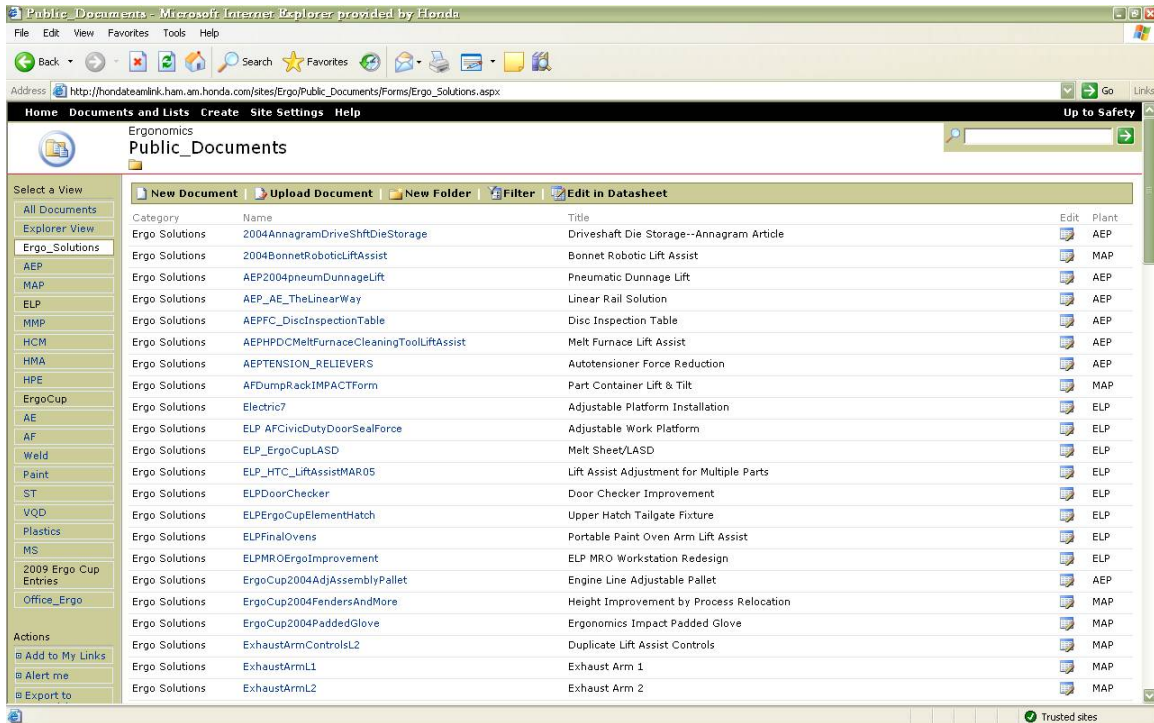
Public_Documents - Microsoft Internet Explorer provided by Honda

File Edit View Favorites Tools Help

Back Search Favorites

Address http://hondateamlink.ham.am.honda.com/sites/Ergo/Public_Documents/Forms/Ergo_Solutions.aspx Go Links

Home Documents and Lists Create Site Settings Help Up to Safety

Ergonomics
Public_Documents

Select a View
All Documents
Explorer View
Ergo_Solutions
AEP
MAP
ELP
MMP
HCM
HMA
HPE
ErgoCup
AE
AF
Weld
Paint
ST
VQD
Plastics
MS
2009 Ergo Cup Entries
Office_Ergo

Actions
Add to My Links
Alert me
Export to

New Document | Upload Document | New Folder | Filter | Edit in Datasheet

| Category | Name | Title | Edit | Plant |
|---|---|---|---|---|
| Ergo Solutions | 2004AnnagramDriveShftDieStorage | Driveshaft Die Storage--Annagram Article | | AEP |
| Ergo Solutions | 2004BonnetRoboticLiftAssist | Bonnet Robotic Lift Assist | | MAP |
| Ergo Solutions | AEP2004pneumDunnageLift | Pneumatic Dunnage Lift | | AEP |
| Ergo Solutions | AEP_AE_TheLinearWay | Linear Rail Solution | | AEP |
| Ergo Solutions | AEPFC_DiscInspectionTable | Disc Inspection Table | | AEP |
| Ergo Solutions | AEPHPDCMeltFurnaceCleaningToolLiftAssist | Melt Furnace Lift Assist | | AEP |
| Ergo Solutions | AEPTENSION_RELIEVERS | Autotensioner Force Reduction | | AEP |
| Ergo Solutions | AFDumpRackIMPACTForm | Part Container Lift & Tilt | | MAP |
| Ergo Solutions | Electric7 | Adjustable Platform Installation | | ELP |
| Ergo Solutions | ELP AFCivicDutyDoorSealForce | Adjustable Work Platform | | ELP |
| Ergo Solutions | ELP_ErgoCupLASD | Melt Sheet/LASD | | ELP |
| Ergo Solutions | ELP_HTC_LiftAssistMAR05 | Lift Assist Adjustment for Multiple Parts | | ELP |
| Ergo Solutions | ELPDoorChecker | Door Checker Improvement | | ELP |
| Ergo Solutions | ELPErgoCupElementHatch | Upper Hatch Tailgate Fixture | | ELP |
| Ergo Solutions | ELPFinalOvens | Portable Paint Oven Arm Lift Assist | | ELP |
| Ergo Solutions | ELPMROErgoImprovement | ELP MRO Workstation Redesign | | ELP |
| Ergo Solutions | ErgoCup2004AdjAssemblyPallet | Engine Line Adjustable Pallet | | AEP |
| Ergo Solutions | ErgoCup2004FendersAndMore | Height Improvement by Process Relocation | | MAP |
| Ergo Solutions | ErgoCup2004PaddedGlove | Ergonomics Impact Padded Glove | | MAP |
| Ergo Solutions | ExhaustArmControlsL2 | Duplicate Lift Assist Controls | | MAP |
| Ergo Solutions | ExhaustArmL1 | Exhaust Arm 1 | | MAP |
| Ergo Solutions | ExhaustArmL2 | Exhaust Arm 2 | | MAP |

Trusted sites